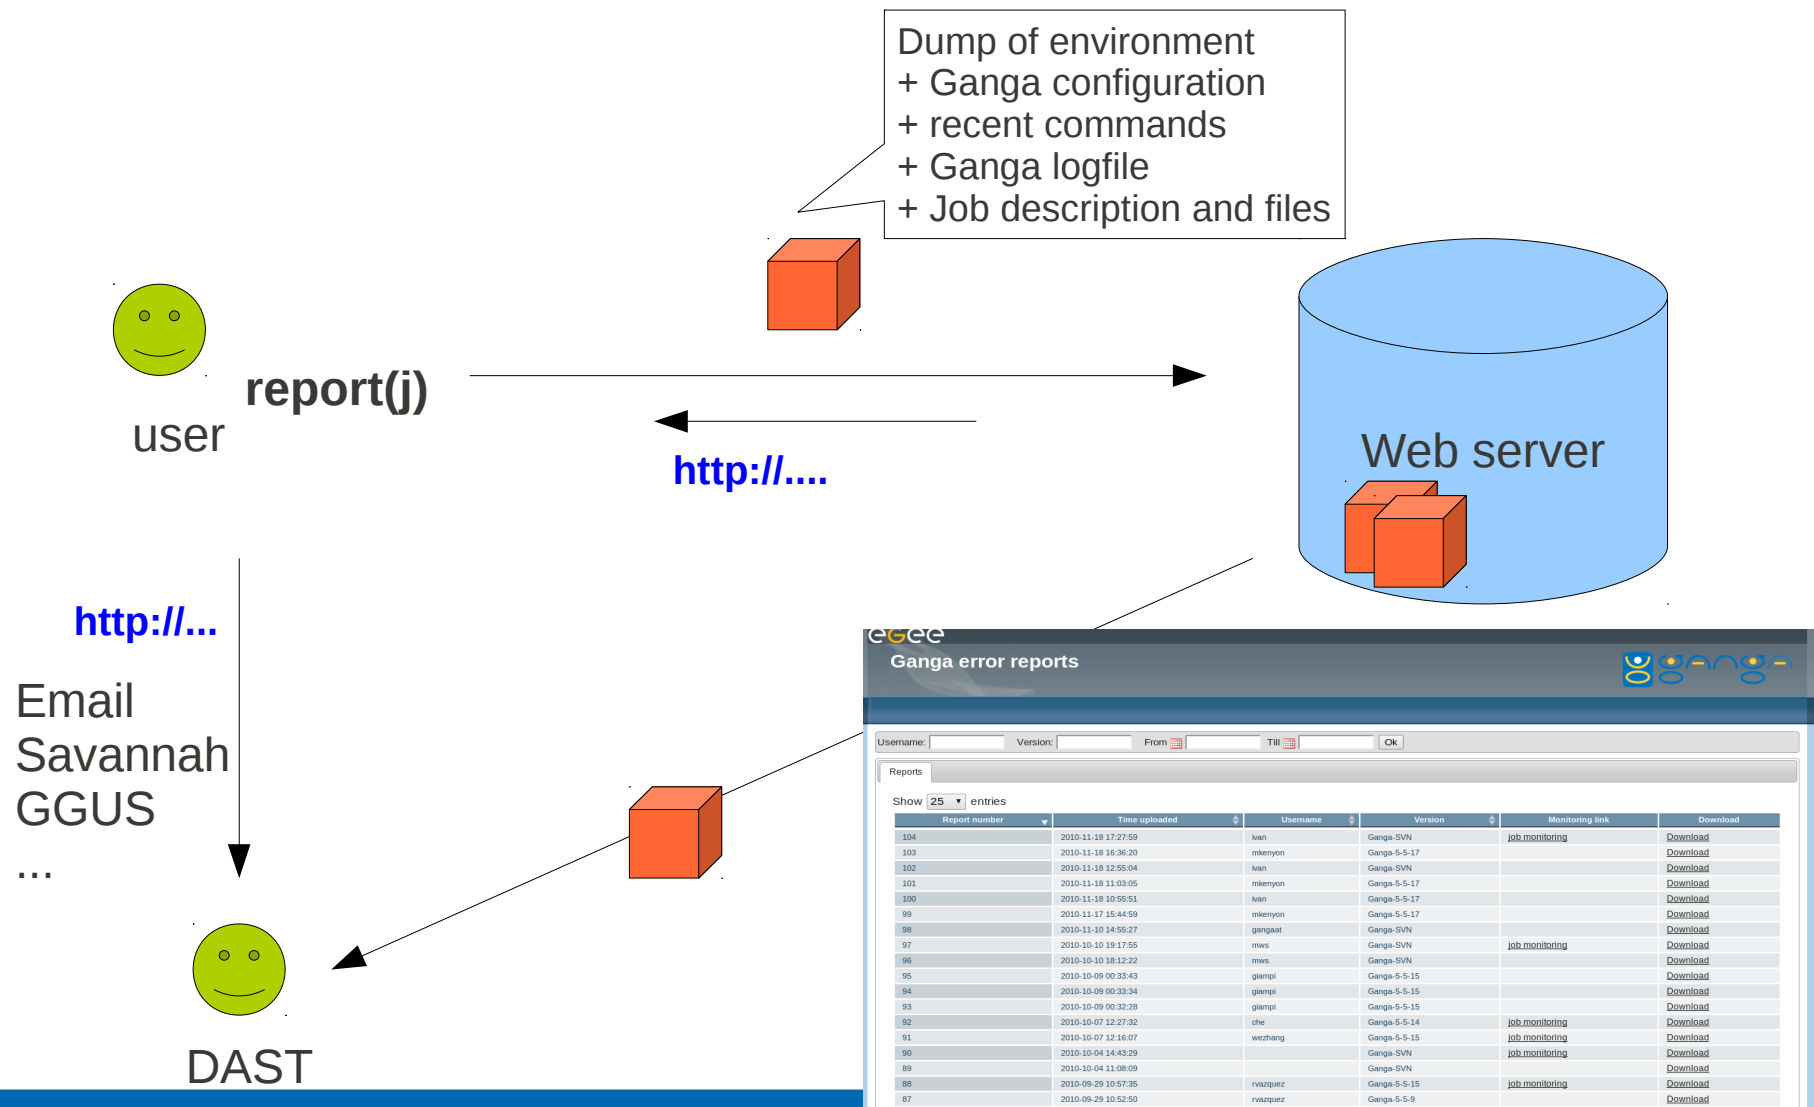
Dump of environment
+ Ganga configuration
+ recent commands
+ Ganga logfile
+ Job description and files

user

report(j)

http://....

Web server

http://...

Email
Savannah
GGUS
...

DAST

egee

Ganga error reports

ganga

Username: Version: From Till Ok

Reports

Show 25 entries

| Report number | Time uploaded | Username | Version | Monitoring link | Download |
|---|---|---|---|---|---|
| 104 | 2010-11-18 17:27:59 | ivan | Ganga-SVN | job monitoring | Download |
| 103 | 2010-11-18 16:36:20 | mkenyon | Ganga-5-5-17 | | Download |
| 102 | 2010-11-18 12:55:04 | ivan | Ganga-SVN | | Download |
| 101 | 2010-11-18 11:03:05 | mkenyon | Ganga-5-5-17 | | Download |
| 100 | 2010-11-18 10:55:51 | ivan | Ganga-5-5-17 | | Download |
| 99 | 2010-11-17 15:44:59 | mkenyon | Ganga-5-5-17 | | Download |
| 98 | 2010-11-10 14:55:27 | gangaat | Ganga-SVN | | Download |
| 97 | 2010-10-10 19:17:55 | mws | Ganga-SVN | job monitoring | Download |
| 96 | 2010-10-10 18:12:22 | mws | Ganga-SVN | | Download |
| 95 | 2010-10-09 00:33:43 | giampi | Ganga-5-5-15 | | Download |
| 94 | 2010-10-09 00:33:34 | giampi | Ganga-5-5-15 | | Download |
| 93 | 2010-10-09 00:32:28 | giampi | Ganga-5-5-15 | | Download |
| 92 | 2010-10-07 12:27:32 | che | Ganga-5-5-14 | job monitoring | Download |
| 91 | 2010-10-07 12:16:07 | wezhang | Ganga-5-5-15 | job monitoring | Download |
| 90 | 2010-10-04 14:43:29 | | Ganga-SVN | job monitoring | Download |
| 89 | 2010-10-04 11:08:09 | | Ganga-SVN | | Download |
| 88 | 2010-09-29 10:57:35 | rvazquez | Ganga-5-5-15 | job monitoring | Download |
| 87 | 2010-09-29 10:52:50 | rvazquez | Ganga-5-5-9 | | Download |